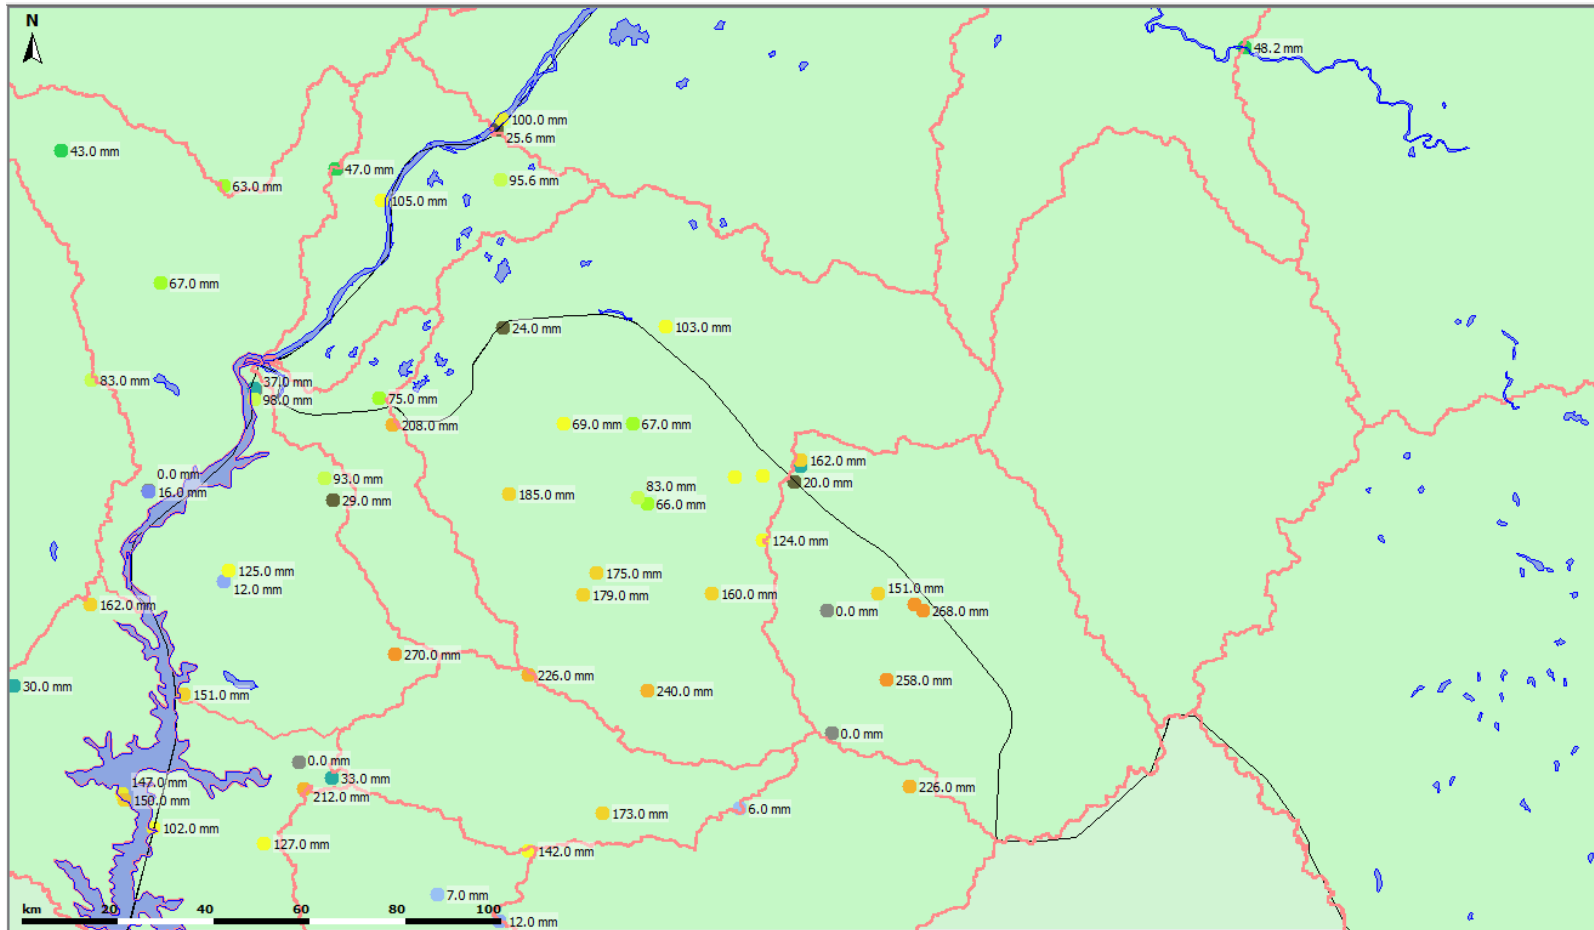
N

48.2 mm

100.0 mm
25.6 mm

43.0 mm

47.0 mm

63.0 mm

95.6 mm

105.0 mm

67.0 mm

24.0 mm

103.0 mm

83.0 mm

37.0 mm
98.0 mm

75.0 mm

208.0 mm

69.0 mm

67.0 mm

162.0 mm

0.0 mm
16.0 mm

93.0 mm

29.0 mm

20.0 mm

185.0 mm

83.0 mm
66.0 mm

124.0 mm

125.0 mm
12.0 mm

175.0 mm

179.0 mm

160.0 mm

151.0 mm

0.0 mm

268.0 mm

162.0 mm

270.0 mm

30.0 mm

226.0 mm

258.0 mm

151.0 mm

240.0 mm

0.0 mm

0.0 mm

33.0 mm

147.0 mm
150.0 mm

212.0 mm

226.0 mm

6.0 mm

173.0 mm

102.0 mm

127.0 mm

142.0 mm

7.0 mm

km 20 40 60 80 100

12.0 mm